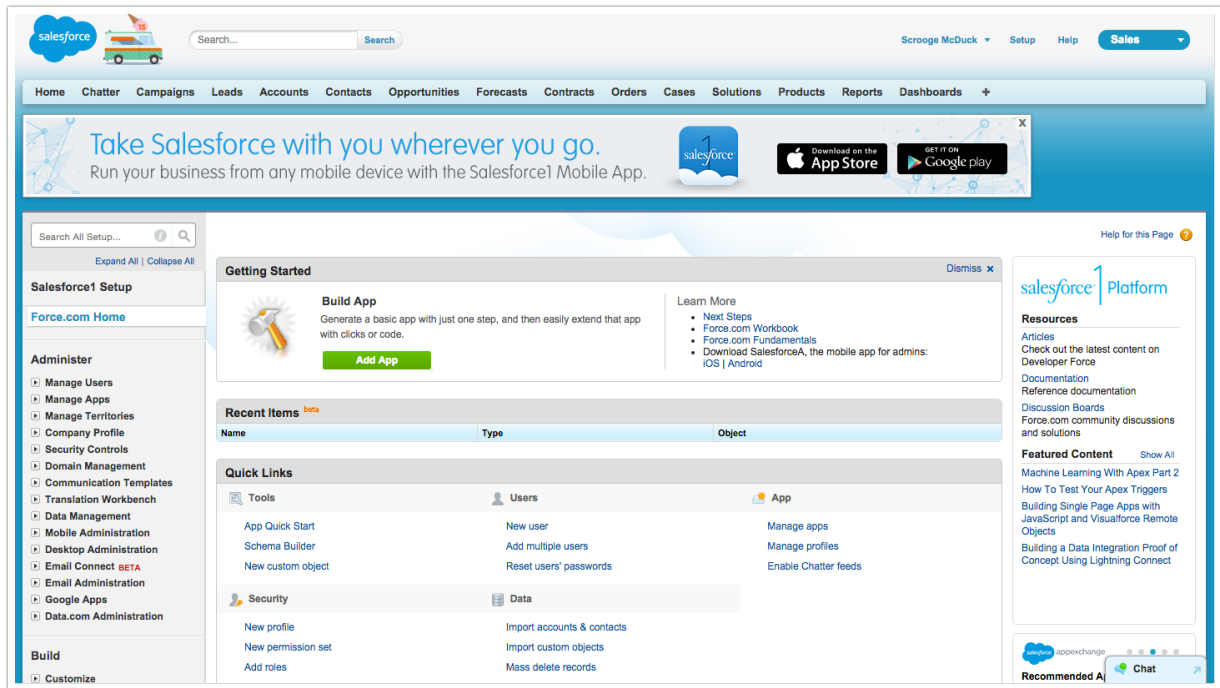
salesforce 15

Search... Search

Scrooge McDuck Setup Help Sales

Home Chatter Campaigns Leads Accounts Contacts Opportunities Forecasts Contracts Orders Cases Solutions Products Reports Dashboards +

Take Salesforce with you wherever you go.
Run your business from any mobile device with the Salesforce1 Mobile App.

salesforce 1

Download on the App Store

GET IT ON Google play

Search All Setup...

Expand All | Collapse All

Salesforce1 Setup

Force.com Home

Administer

Manage Users
Manage Apps
Manage Territories
Company Profile
Security Controls
Domain Management
Communication Templates
Translation Workbench
Data Management
Mobile Administration
Desktop Administration
Email Connect BETA
Email Administration
Google Apps
Data.com Administration

Build

Customize

Help for this Page

Getting Started

Dismiss

Build App
Generate a basic app with just one step, and then easily extend that app with clicks or code.

Add App

Learn More
Next Steps
Force.com Workbook
Force.com Fundamentals
Download SalesforceA, the mobile app for admins: iOS | Android

Recent Items beta

| Name | Type | Object |
|---|---|---|

Quick Links

Tools
App Quick Start
Schema Builder
New custom object

Users
New user
Add multiple users
Reset users' passwords

App
Manage apps
Manage profiles
Enable Chatter feeds

Security
New profile
New permission set
Add roles

Data
Import accounts & contacts
Import custom objects
Mass delete records

salesforce 1 Platform

Resources

Articles
Check out the latest content on Developer Force

Documentation
Reference documentation

Discussion Boards
Force.com community discussions and solutions

Featured Content Show All

Machine Learning With Apex Part 2
How To Test Your Apex Triggers
Building Single Page Apps with JavaScript and Visualforce Remote Objects
Building a Data Integration Proof of Concept Using Lightning Connect

salesforce appexchange

Recommended A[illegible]

Chat